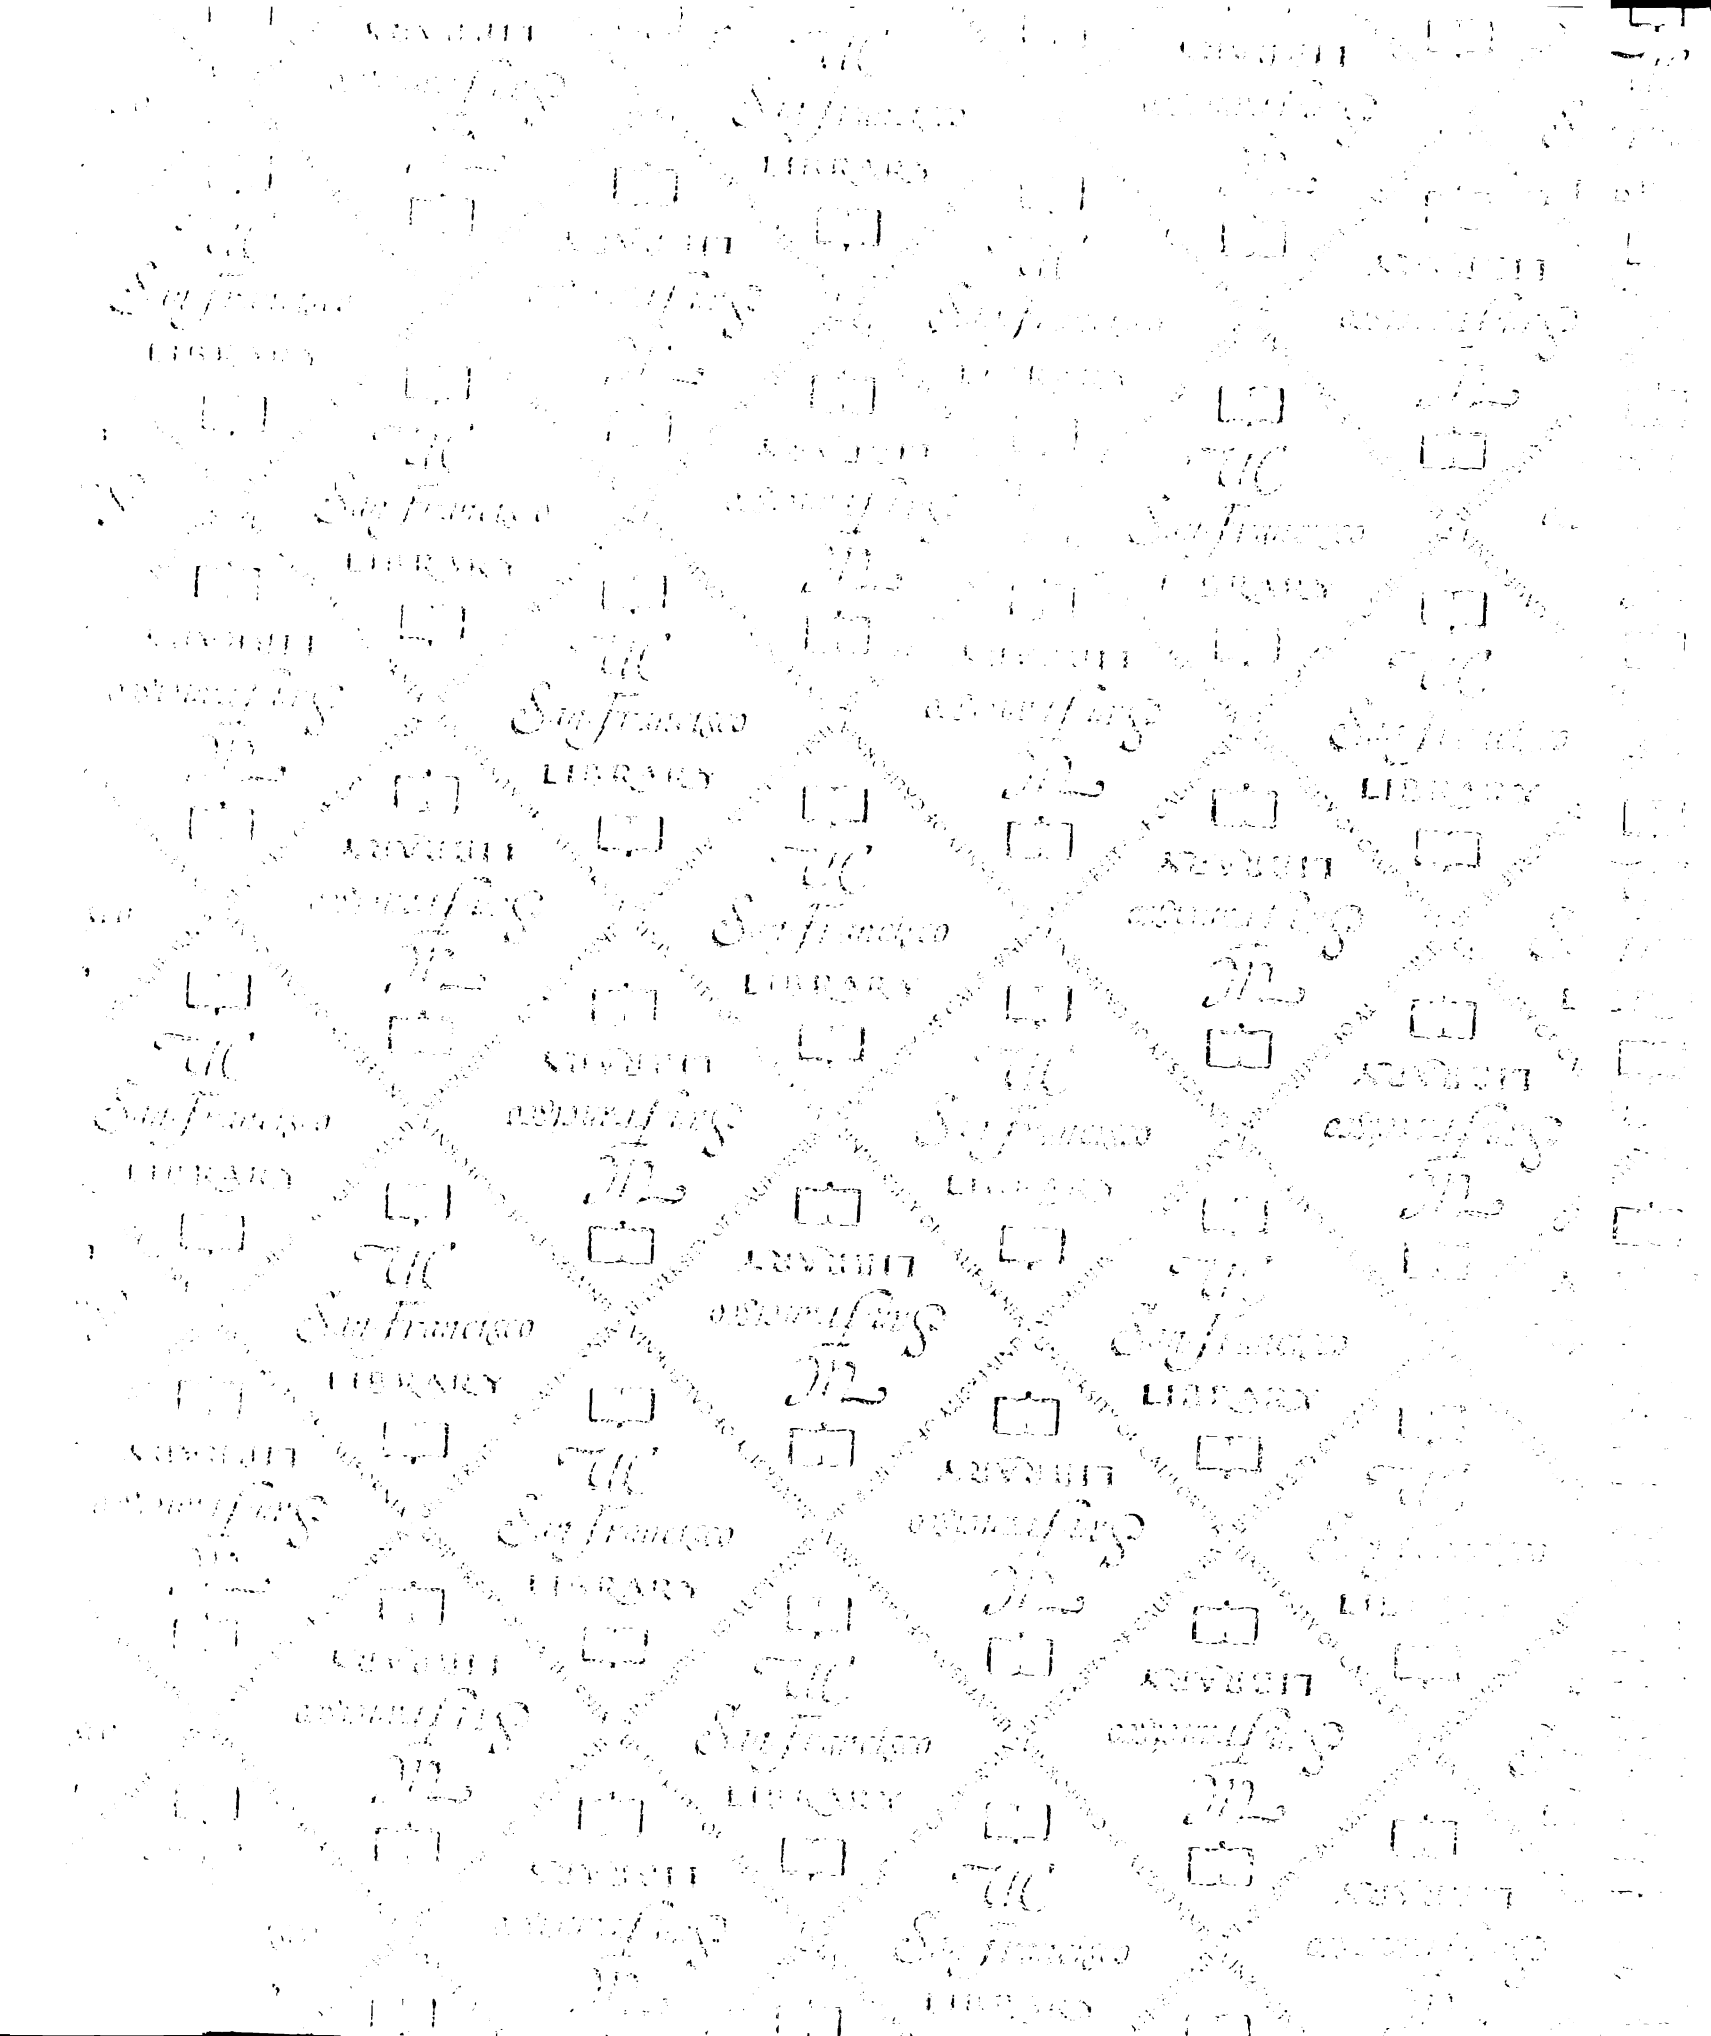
UC
San Francisco
LIBRARY

UC
San Francisco
LIBRARY

UC
San Francisco
LIBRARY

UC
San Francisco
LIBRARY

UC
San Francisco
LIBRARY

UC
San Francisco
LIBRARY

UC
San Francisco
LIBRARY

UC
San Francisco
LIBRARY

UC
San Francisco
LIBRARY

UC
San Francisco
LIBRARY

UC
San Francisco
LIBRARY

UC
San Francisco
LIBRARY

UC
San Francisco
LIBRARY

UC
San Francisco
LIBRARY

UC
San Francisco
LIBRARY

UC
San Francisco
LIBRARY

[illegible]